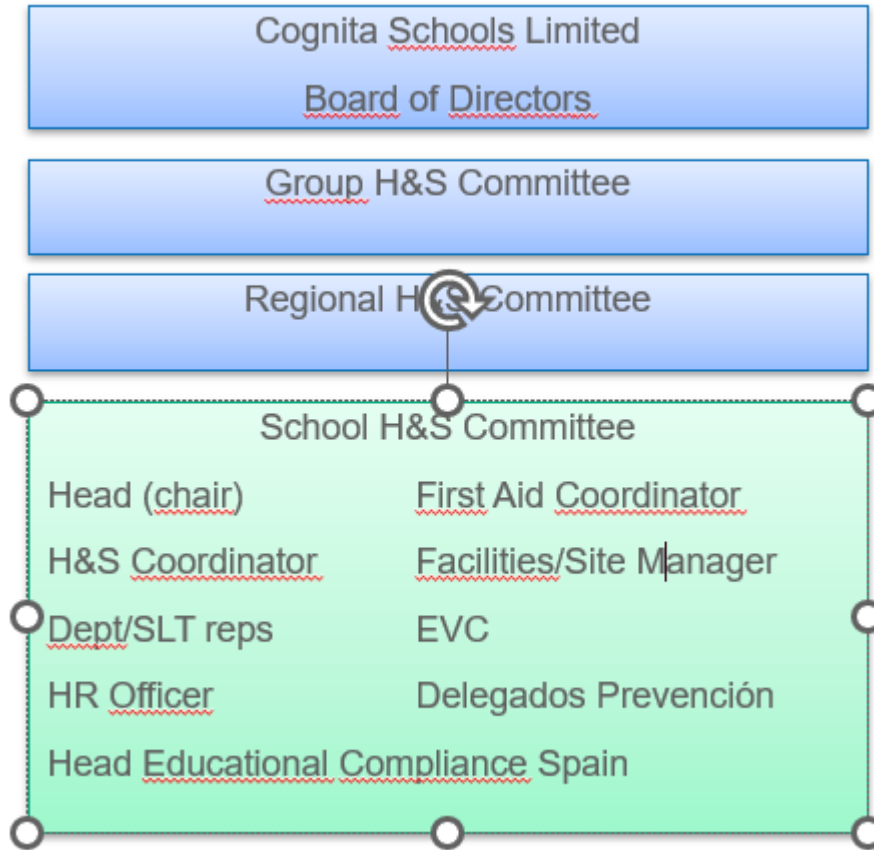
Cognita Schools Limited

Board of Directors

Group H&S Committee

Regional H&S Committee

School H&S Committee

Head (chair)

First Aid Coordinator

H&S Coordinator

Facilities/Site Manager

Dept/SLT reps

EVC

HR Officer

Delegados Prevención

Head Educational Compliance Spain